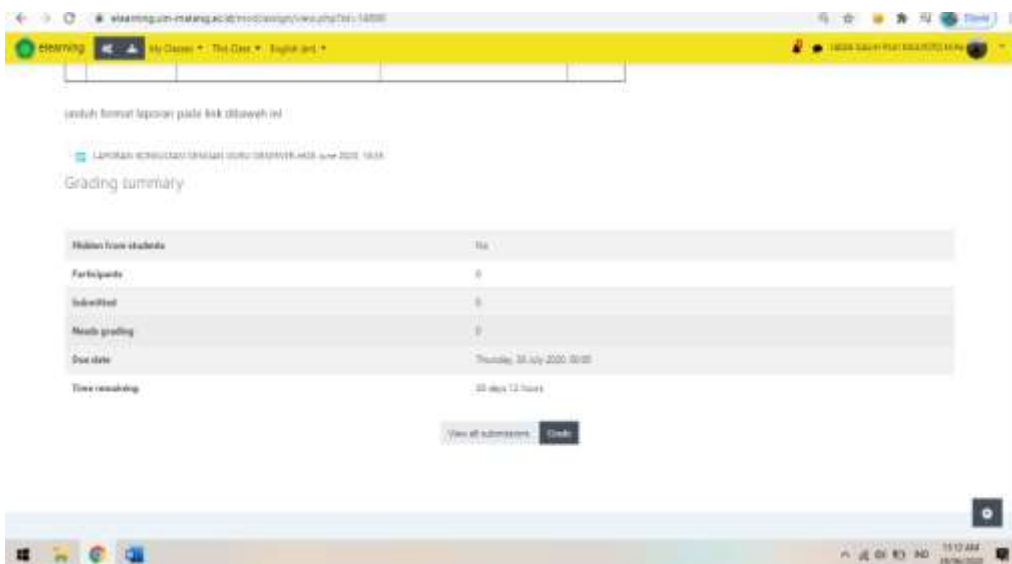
elearning.uin-malang.ac.id/mod/assign/view.php?id=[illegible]

elearning My Classes ▾ This Class ▾ English (en) ▾

unduh format laporan pada link dibawah ini

LAPORAN KONSULTASI DENGAN GURU OBSERVER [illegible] June 2020, 18:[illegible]

Grading summary

| | |
|---|---|
| Hidden from students | No |
| Participants | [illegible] |
| Submitted | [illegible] |
| Needs grading | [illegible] |
| Due date | Thursday, 30 July 2020, 00:00 |
| Time remaining | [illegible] days 12 hours |

View all submissions Grade

11:12 AM